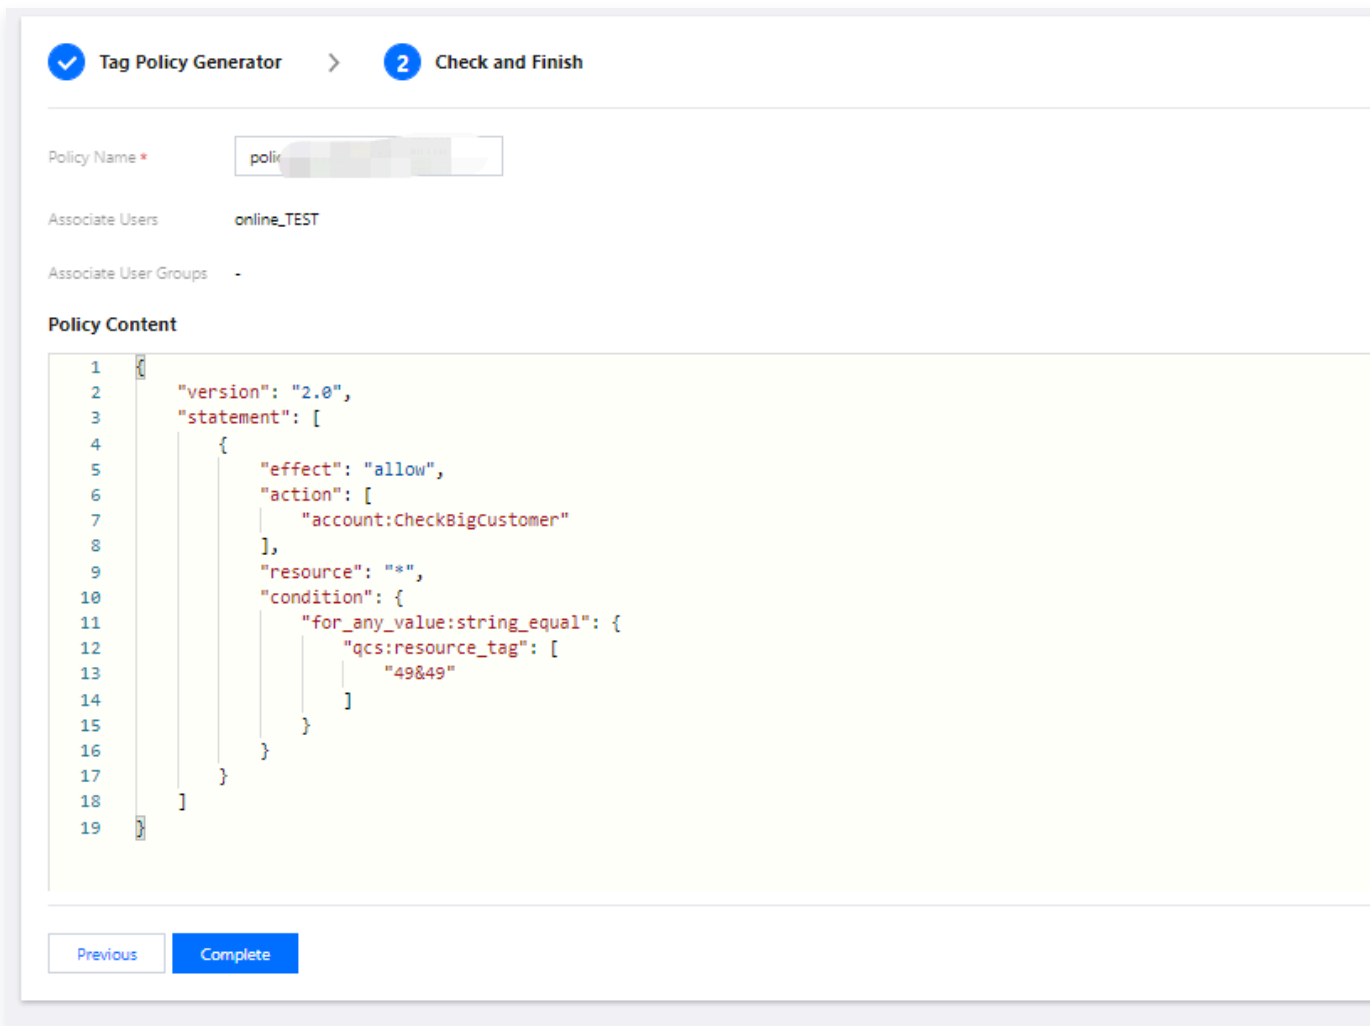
Tag Policy Generator > 2 Check and Finish

Policy Name * poli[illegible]

Associate Users online_TEST

Associate User Groups -

Policy Content

1 {
2 "version": "2.0",
3 "statement": [
4 {
5 "effect": "allow",
6 "action": [
7 "account:CheckBigCustomer"
8 ],
9 "resource": "*",
10 "condition": {
11 "for_any_value:string_equal": {
12 "qcs:resource_tag": [
13 "49&49"
14 ]
15 }
16 }
17 }
18 ]
19 }

Previous Complete